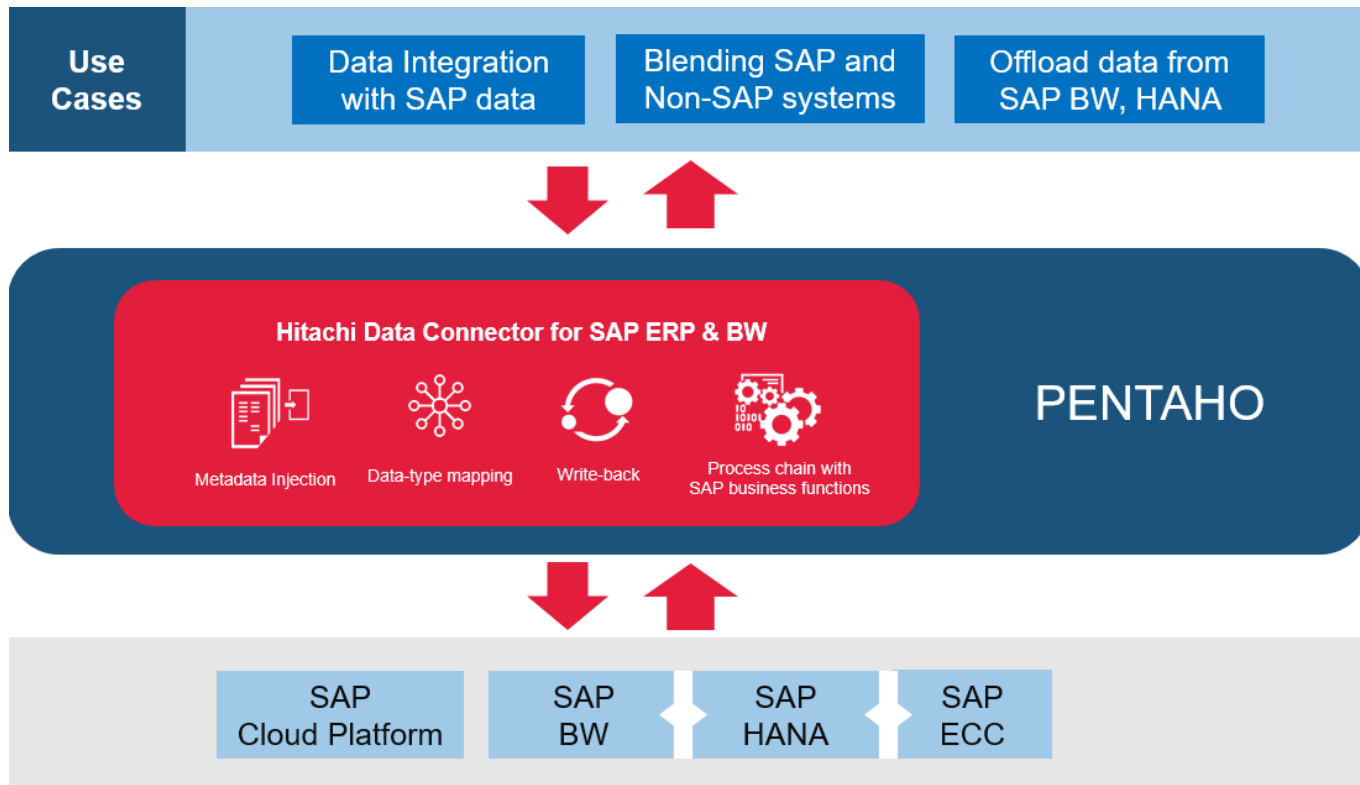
Use Cases

Data Integration with SAP data

Blending SAP and Non-SAP systems

Offload data from SAP BW, HANA

Hitachi Data Connector for SAP ERP & BW

Metadata Injection

Data-type mapping

Write-back

Process chain with SAP business functions

PENTAHO

SAP Cloud Platform

SAP BW

SAP HANA

SAP ECC